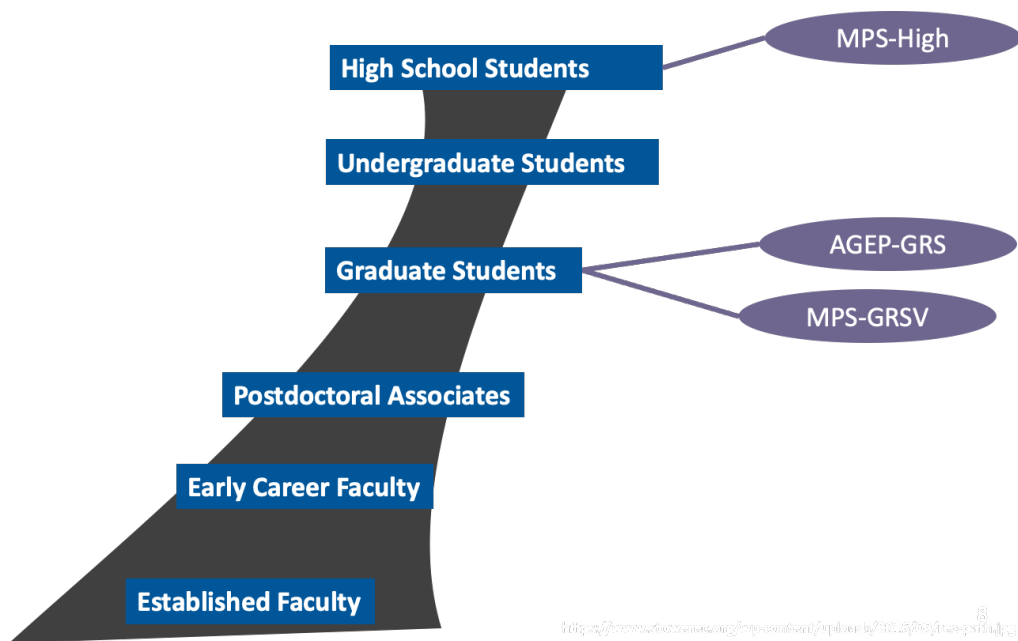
High School Students

MPS-High

Undergraduate Students

Graduate Students

AGEP-GRS

MPS-GRSV

Postdoctoral Associates

Early Career Faculty

Established Faculty

8

https://www.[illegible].org/wp-content/uploads/2016/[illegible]/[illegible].jpg